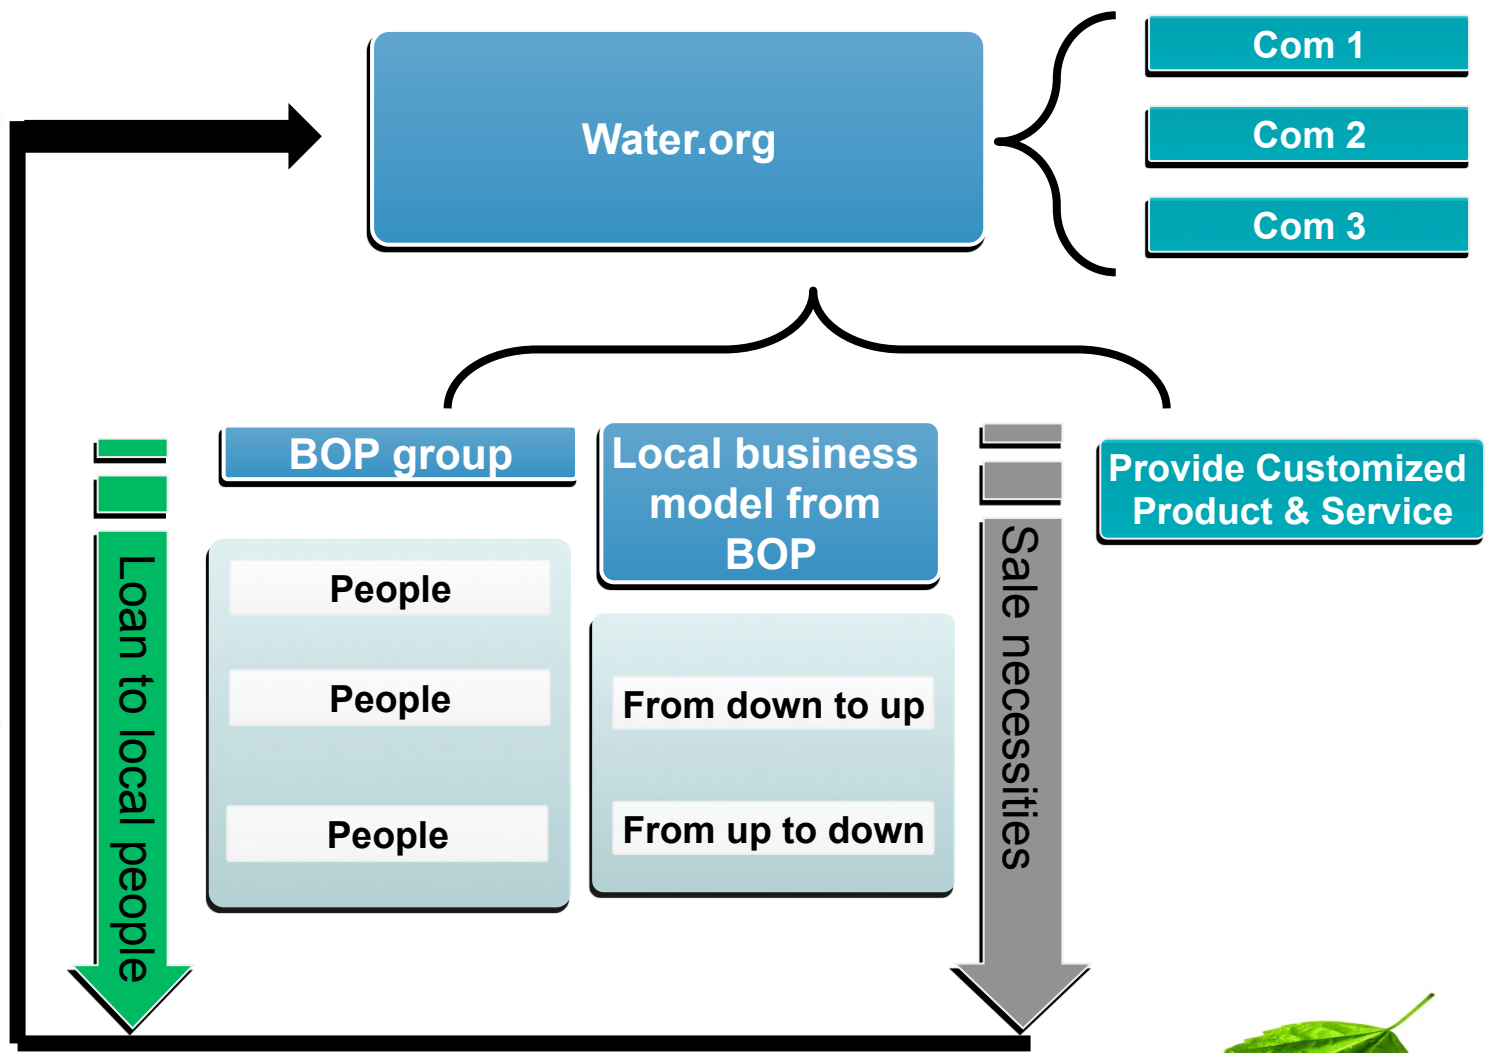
Water.org

Com 1

Com 2

Com 3

Loan to local people

BOP group

People

People

People

Local business model from BOP

From down to up

From up to down

Sale necessities

Provide Customized Product & Service